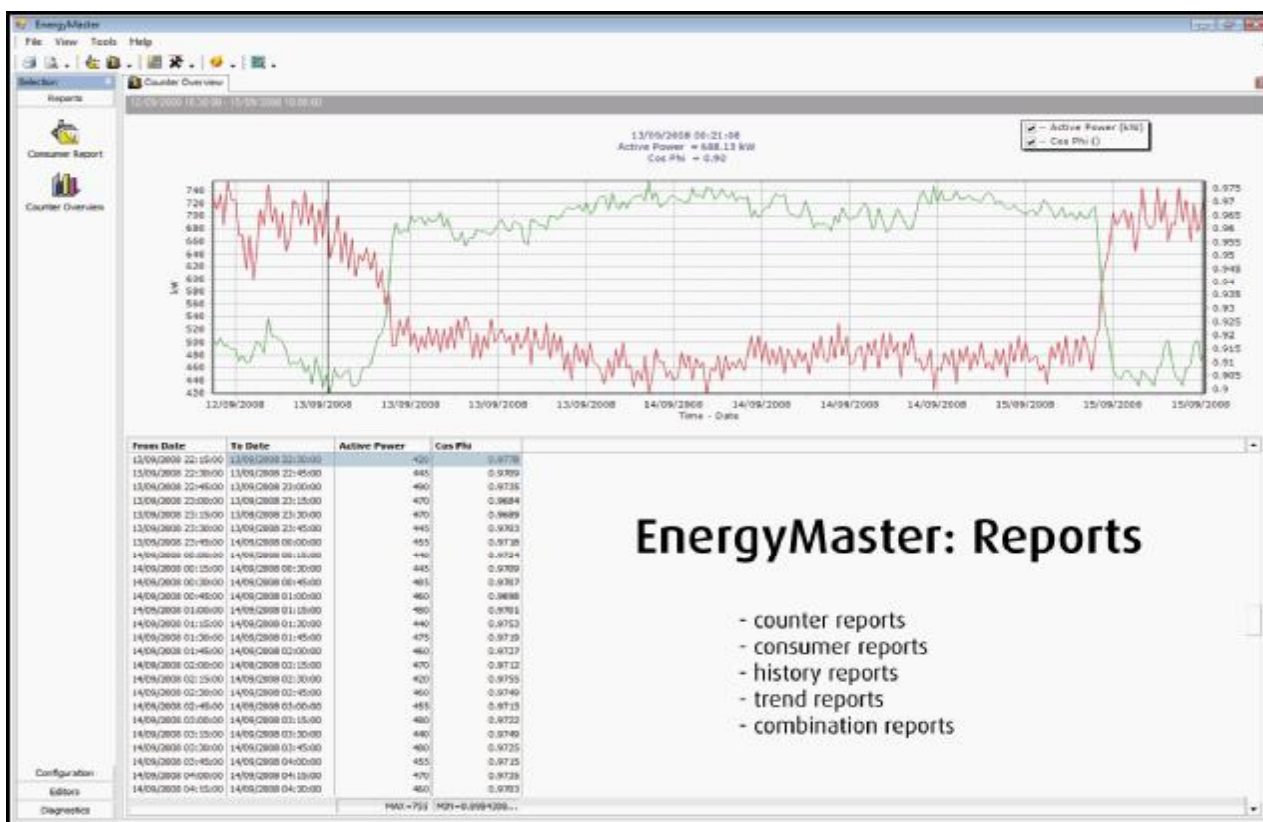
EnergyMaster

File View Tools Help

Selection

Reports

Consumer Report

Counter Overview

Counter Overview

12/09/2008 18:30:00 - 15/09/2008 18:00:00

13/09/2008 00:21:08
Active Power = 688.13 kW
Cos Phi = 0.92

Active Power (kW)
Cos Phi ()

740
720
700
680
660
640
620
600
580
560
540
520
500
480
460
440
420

kW

0.975
0.97
0.965
0.96
0.955
0.95
0.945
0.94
0.935
0.93
0.925
0.92
0.915
0.91
0.905
0.9

12/09/2008 13/09/2008 13/09/2008 13/09/2008 13/09/2008 14/09/2008 14/09/2008 14/09/2008 14/09/2008 15/09/2008 15/09/2008 15/09/2008

Time - Date

| From Date | To Date | Active Power | Cos Phi |
|---|---|---|---|
| 12/09/2008 22:15:00 | 12/09/2008 22:30:00 | 420 | 0.9778 |
| 13/09/2008 22:30:00 | 13/09/2008 22:45:00 | 445 | 0.9789 |
| 13/09/2008 22:45:00 | 13/09/2008 23:00:00 | 490 | 0.9735 |
| 13/09/2008 23:00:00 | 13/09/2008 23:15:00 | 470 | 0.9684 |
| 13/09/2008 23:15:00 | 13/09/2008 23:30:00 | 470 | 0.9689 |
| 13/09/2008 23:30:00 | 13/09/2008 23:45:00 | 445 | 0.9783 |
| 13/09/2008 23:45:00 | 14/09/2008 00:00:00 | 455 | 0.9738 |
| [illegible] | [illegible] | 440 | 0.9724 |
| 14/09/2008 00:15:00 | 14/09/2008 00:30:00 | 445 | 0.9789 |
| 14/09/2008 00:30:00 | 14/09/2008 00:45:00 | 465 | 0.9787 |
| 14/09/2008 00:45:00 | 14/09/2008 01:00:00 | 460 | 0.9698 |
| 14/09/2008 01:00:00 | 14/09/2008 01:15:00 | 480 | 0.9781 |
| 14/09/2008 01:15:00 | 14/09/2008 01:30:00 | 440 | 0.9753 |
| 14/09/2008 01:30:00 | 14/09/2008 01:45:00 | 475 | 0.9719 |
| 14/09/2008 01:45:00 | 14/09/2008 02:00:00 | 460 | 0.9727 |
| 14/09/2008 02:00:00 | 14/09/2008 02:15:00 | 470 | 0.9712 |
| 14/09/2008 02:15:00 | 14/09/2008 02:30:00 | 420 | 0.9755 |
| 14/09/2008 02:30:00 | 14/09/2008 02:45:00 | 460 | 0.9749 |
| 14/09/2008 02:45:00 | 14/09/2008 03:00:00 | 455 | 0.9715 |
| 14/09/2008 03:00:00 | 14/09/2008 03:15:00 | 480 | 0.9722 |
| 14/09/2008 03:15:00 | 14/09/2008 03:30:00 | 440 | 0.9749 |
| 14/09/2008 03:30:00 | 14/09/2008 03:45:00 | 480 | 0.9725 |
| 14/09/2008 03:45:00 | 14/09/2008 04:00:00 | 455 | 0.9715 |
| 14/09/2008 04:00:00 | 14/09/2008 04:15:00 | 470 | 0.9726 |
| 14/09/2008 04:15:00 | 14/09/2008 04:30:00 | 460 | 0.9783 |
| | | MAX=755 | MIN=0.8984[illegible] |

EnergyMaster: Reports

- counter reports
- consumer reports
- history reports
- trend reports
- combination reports

Configuration
Editors
Diagnostics